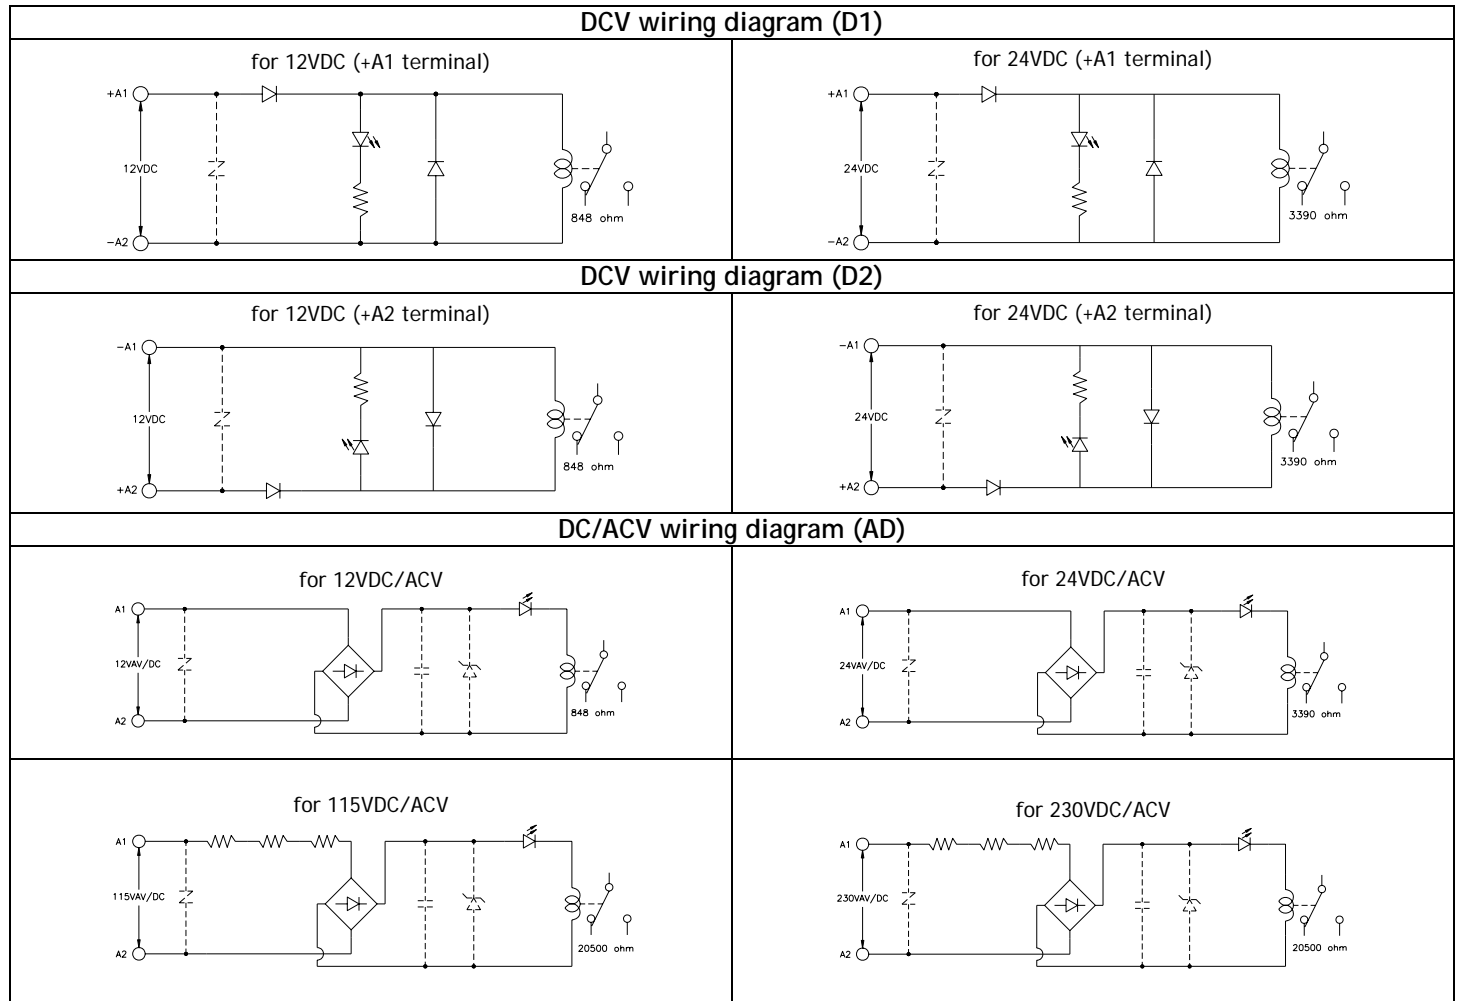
| DCV wiring diagram (D1) | |
|---|---|
| for 12VDC (+A1 terminal) +A1 12VDC −A2 848 ohm | for 24VDC (+A1 terminal) +A1 24VDC −A2 3390 ohm |

| DCV wiring diagram (D2) | |
|---|---|
| for 12VDC (+A2 terminal) −A1 12VDC +A2 848 ohm | for 24VDC (+A2 terminal) −A1 24VDC +A2 3390 ohm |

| DC/ACV wiring diagram (AD) | |
|---|---|
| for 12VDC/ACV A1 12VAV/DC A2 848 ohm | for 24VDC/ACV A1 24VAV/DC A2 3390 ohm |
| for 115VDC/ACV A1 115VAV/DC A2 20500 ohm | for 230VDC/ACV A1 230VAV/DC A2 20500 ohm |